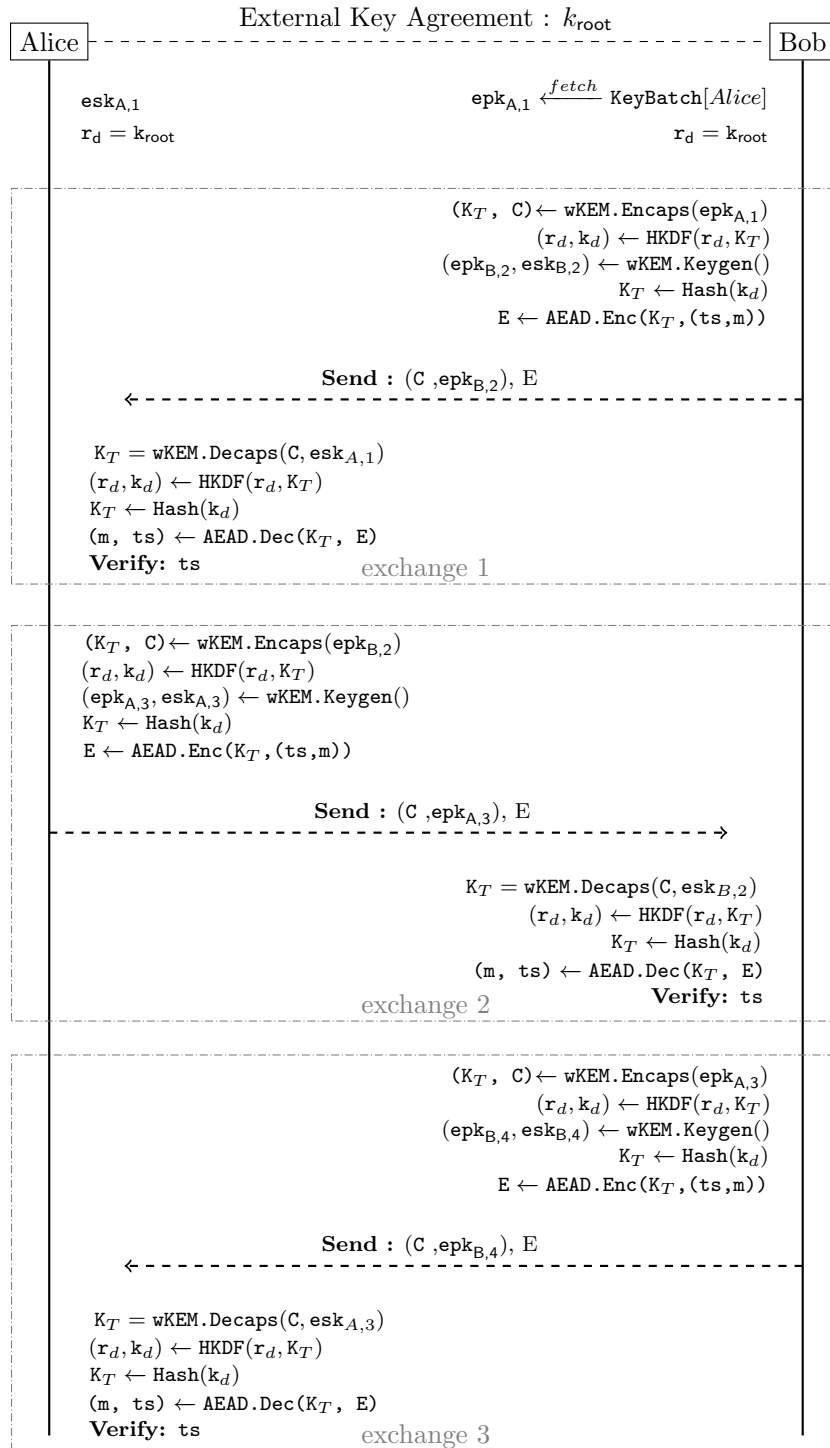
External Key Agreement : $k_{\mathsf{root}}$

Alice

Bob

$\mathtt{esk}_{\mathsf{A,1}}$

$\mathtt{r}_{\mathsf{d}} = \mathtt{k}_{\mathsf{root}}$

$\mathtt{epk}_{\mathsf{A,1}} \xleftarrow{fetch} \mathtt{KeyBatch}[Alice]$

$\mathtt{r}_{\mathsf{d}} = \mathtt{k}_{\mathsf{root}}$

$(\mathtt{K}_T ,\ \mathtt{C}) \leftarrow \mathtt{wKEM.Encaps}(\mathtt{epk}_{\mathsf{A,1}})$
$(\mathtt{r}_d, \mathtt{k}_d) \leftarrow \mathtt{HKDF}(\mathtt{r}_d, \mathtt{K}_T)$
$(\mathtt{epk}_{\mathsf{B,2}}, \mathtt{esk}_{\mathsf{B,2}}) \leftarrow \mathtt{wKEM.Keygen}()$
$\mathtt{K}_T \leftarrow \mathtt{Hash}(\mathtt{k}_d)$
$\mathtt{E} \leftarrow \mathtt{AEAD.Enc}(\mathtt{K}_T, (\mathtt{ts}, \mathtt{m}))$

**Send :** $(\mathtt{C}, \mathtt{epk}_{\mathsf{B,2}})$, E

$\mathtt{K}_T = \mathtt{wKEM.Decaps}(\mathtt{C}, \mathtt{esk}_{A,1})$
$(\mathtt{r}_d, \mathtt{k}_d) \leftarrow \mathtt{HKDF}(\mathtt{r}_d, \mathtt{K}_T)$
$\mathtt{K}_T \leftarrow \mathtt{Hash}(\mathtt{k}_d)$
$(\mathtt{m},\ \mathtt{ts}) \leftarrow \mathtt{AEAD.Dec}(\mathtt{K}_T,\ \mathtt{E})$
**Verify:** ts

exchange 1

$(\mathtt{K}_T ,\ \mathtt{C}) \leftarrow \mathtt{wKEM.Encaps}(\mathtt{epk}_{\mathsf{B,2}})$
$(\mathtt{r}_d, \mathtt{k}_d) \leftarrow \mathtt{HKDF}(\mathtt{r}_d, \mathtt{K}_T)$
$(\mathtt{epk}_{\mathsf{A,3}}, \mathtt{esk}_{\mathsf{A,3}}) \leftarrow \mathtt{wKEM.Keygen}()$
$\mathtt{K}_T \leftarrow \mathtt{Hash}(\mathtt{k}_d)$
$\mathtt{E} \leftarrow \mathtt{AEAD.Enc}(\mathtt{K}_T, (\mathtt{ts}, \mathtt{m}))$

**Send :** $(\mathtt{C}, \mathtt{epk}_{\mathsf{A,3}})$, E

$\mathtt{K}_T = \mathtt{wKEM.Decaps}(\mathtt{C}, \mathtt{esk}_{B,2})$
$(\mathtt{r}_d, \mathtt{k}_d) \leftarrow \mathtt{HKDF}(\mathtt{r}_d, \mathtt{K}_T)$
$\mathtt{K}_T \leftarrow \mathtt{Hash}(\mathtt{k}_d)$
$(\mathtt{m},\ \mathtt{ts}) \leftarrow \mathtt{AEAD.Dec}(\mathtt{K}_T,\ \mathtt{E})$
**Verify:** ts

exchange 2

$(\mathtt{K}_T ,\ \mathtt{C}) \leftarrow \mathtt{wKEM.Encaps}(\mathtt{epk}_{\mathsf{A,3}})$
$(\mathtt{r}_d, \mathtt{k}_d) \leftarrow \mathtt{HKDF}(\mathtt{r}_d, \mathtt{K}_T)$
$(\mathtt{epk}_{\mathsf{B,4}}, \mathtt{esk}_{\mathsf{B,4}}) \leftarrow \mathtt{wKEM.Keygen}()$
$\mathtt{K}_T \leftarrow \mathtt{Hash}(\mathtt{k}_d)$
$\mathtt{E} \leftarrow \mathtt{AEAD.Enc}(\mathtt{K}_T, (\mathtt{ts}, \mathtt{m}))$

**Send :** $(\mathtt{C}, \mathtt{epk}_{\mathsf{B,4}})$, E

$\mathtt{K}_T = \mathtt{wKEM.Decaps}(\mathtt{C}, \mathtt{esk}_{A,3})$
$(\mathtt{r}_d, \mathtt{k}_d) \leftarrow \mathtt{HKDF}(\mathtt{r}_d, \mathtt{K}_T)$
$\mathtt{K}_T \leftarrow \mathtt{Hash}(\mathtt{k}_d)$
$(\mathtt{m},\ \mathtt{ts}) \leftarrow \mathtt{AEAD.Dec}(\mathtt{K}_T,\ \mathtt{E})$
**Verify:** ts

exchange 3